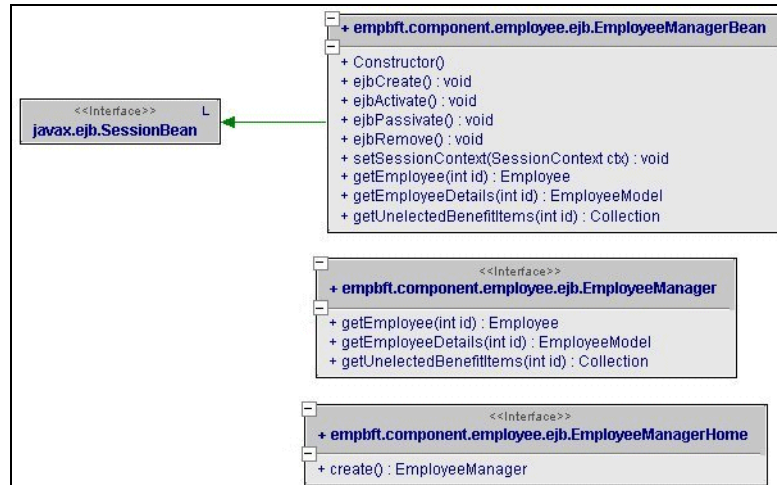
+ empbft.component.employee.ejb.EmployeeManagerBean

+ Constructor()
+ ejbCreate() : void
+ ejbActivate() : void
+ ejbPassivate() : void
+ ejbRemove() : void
+ setSessionContext(SessionContext ctx) : void
+ getEmployee(int id) : Employee
+ getEmployeeDetails(int id) : EmployeeModel
+ getUnelectedBenefitItems(int id) : Collection

<<Interface>> L
javax.ejb.SessionBean

<<Interface>>
+ empbft.component.employee.ejb.EmployeeManager

+ getEmployee(int id) : Employee
+ getEmployeeDetails(int id) : EmployeeModel
+ getUnelectedBenefitItems(int id) : Collection

<<Interface>>
+ empbft.component.employee.ejb.EmployeeManagerHome

+ create() : EmployeeManager